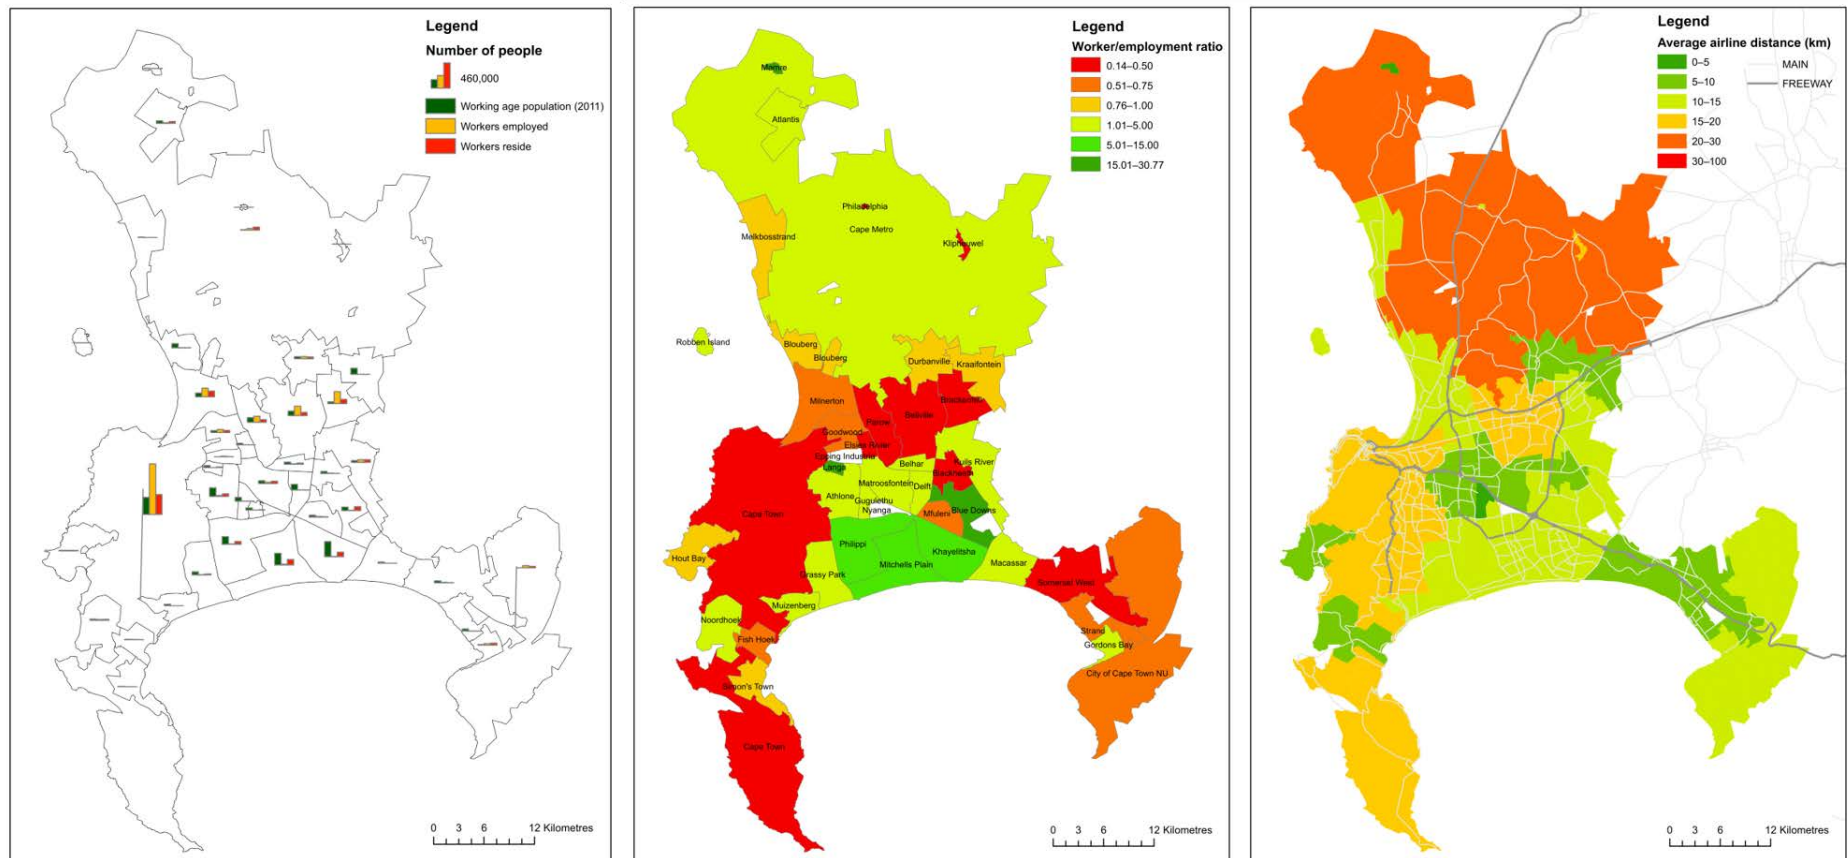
Legend
Number of people
460,000
Working age population (2011)
Workers employed
Workers reside

0 3 6 12 Kilometres

Legend
Worker/employment ratio
0.14–0.50
0.51–0.75
0.76–1.00
1.01–5.00
5.01–15.00
15.01–30.77

Mamre
Atlantis
Philadelphia
Cape Metro
Melkbosstrand
Klipheuwel
Robben Island
Blouberg
Blouberg
Durbanville
Kraaifontein
Milnerton
Parow
Bellville
Brackenfell
Goodwood
Elsies River
Epping Industria
Langa
Belhar
Kuils River
Blackheath
Matroosfontein
Delft
Athlone
Gugulethu
Nyanga
Mfuleni
Blue Downs
Cape Town
Philippi
Khayelitsha
Hout Bay
Grassy Park
Mitchells Plain
Macassar
Somerset West
Muizenberg
Noordhoek
Fish Hoek
Strand
Gordons Bay
City of Cape Town NU
Simon's Town
Cape Town

0 3 6 12 Kilometres

Legend
Average airline distance (km)
0–5
5–10
10–15
15–20
20–30
30–100
MAIN
FREEWAY

0 3 6 12 Kilometres